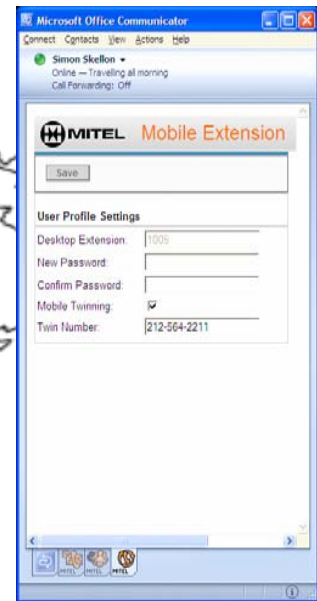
Microsoft Office Communicator

Connect Contacts View Actions Help

Simon Skellon ▾
Online — Travelling all morning
Call Forwarding: Off

MITEL Mobile Extension

Save

User Profile Settings

Desktop Extension: 1005
New Password:
Confirm Password:
Mobile Twinning: ☑
Twin Number: 212-564-2211

MITEL MITEL MITEL